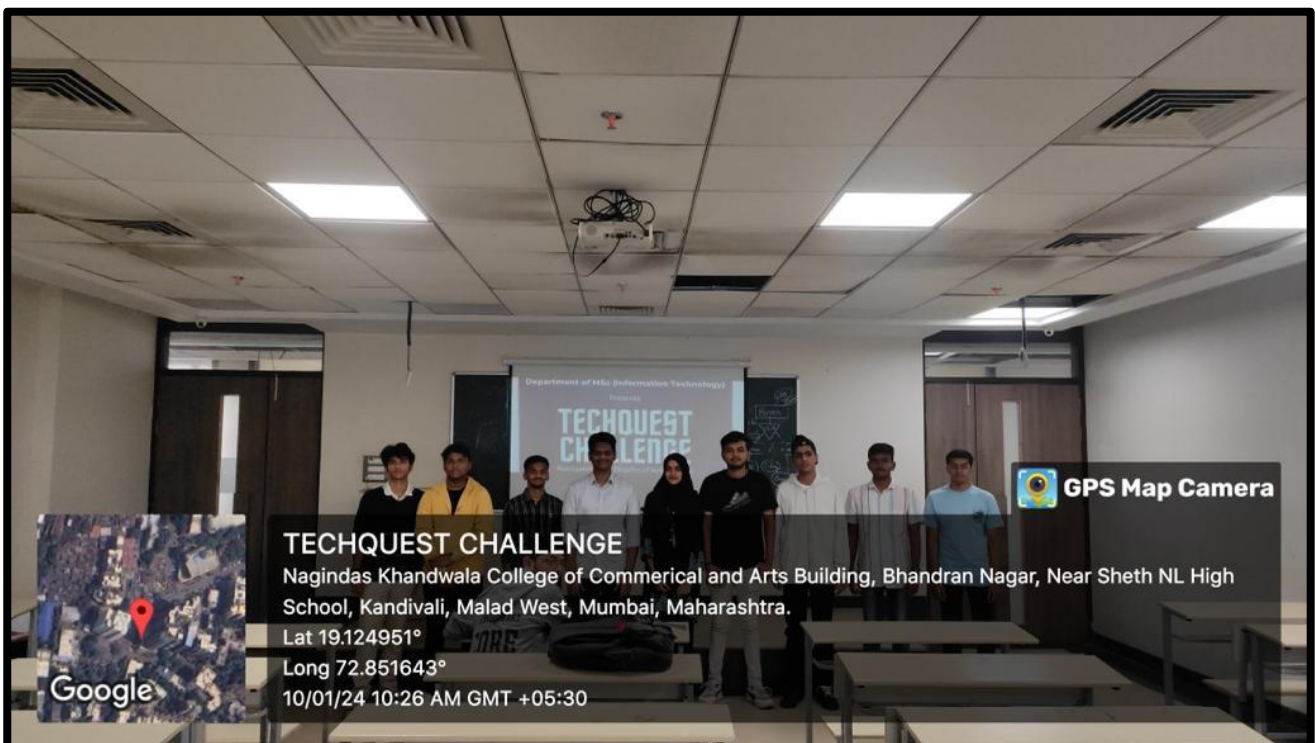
Department of MSc (Information Technology)
Presents
TECHQUEST CHALLENGE

GPS Map Camera

TECHQUEST CHALLENGE
Nagindas Khandwala College of Commerical and Arts Building, Bhandran Nagar, Near Sheth NL High School, Kandivali, Malad West, Mumbai, Maharashtra.
Lat 19.124951°
Long 72.851643°
10/01/24 10:26 AM GMT +05:30

Google